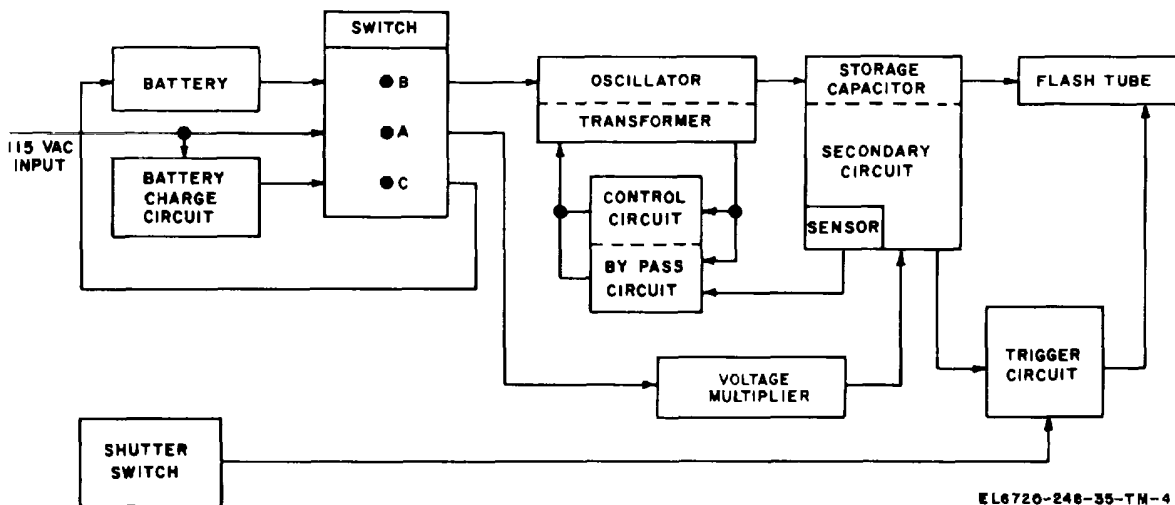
SWITCH
BATTERY
B
A
C
115 VAC INPUT
BATTERY CHARGE CIRCUIT
OSCILLATOR
TRANSFORMER
CONTROL CIRCUIT
BY PASS CIRCUIT
STORAGE CAPACITOR
SECONDARY CIRCUIT
SENSOR
FLASH TUBE
VOLTAGE MULTIPLIER
TRIGGER CIRCUIT
SHUTTER SWITCH
EL6720-248-35-TM-4